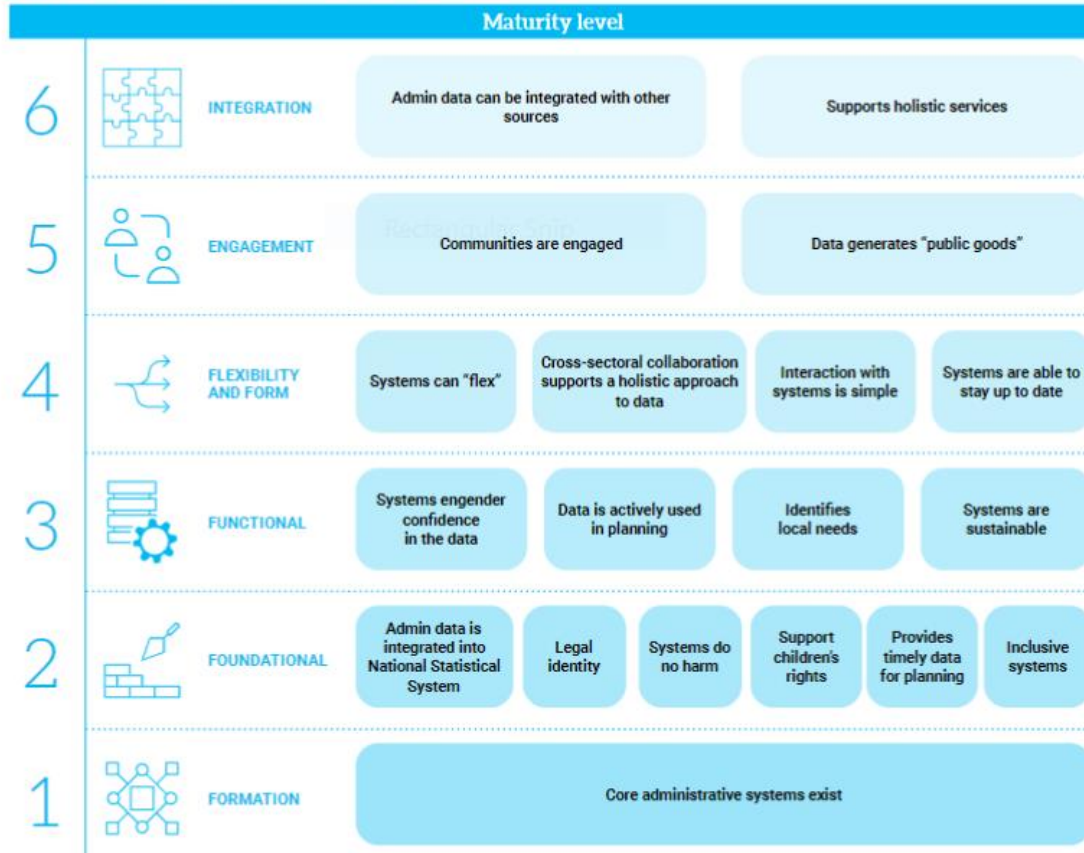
Maturity level

6 INTEGRATION
Admin data can be integrated with other sources
Supports holistic services

5 ENGAGEMENT
Communities are engaged
Data generates "public goods"

4 FLEXIBILITY AND FORM
Systems can "flex"
Cross-sectoral collaboration supports a holistic approach to data
Interaction with systems is simple
Systems are able to stay up to date

3 FUNCTIONAL
Systems engender confidence in the data
Data is actively used in planning
Identifies local needs
Systems are sustainable

2 FOUNDATIONAL
Admin data is integrated into National Statistical System
Legal identity
Systems do no harm
Support children's rights
Provides timely data for planning
Inclusive systems

1 FORMATION
Core administrative systems exist